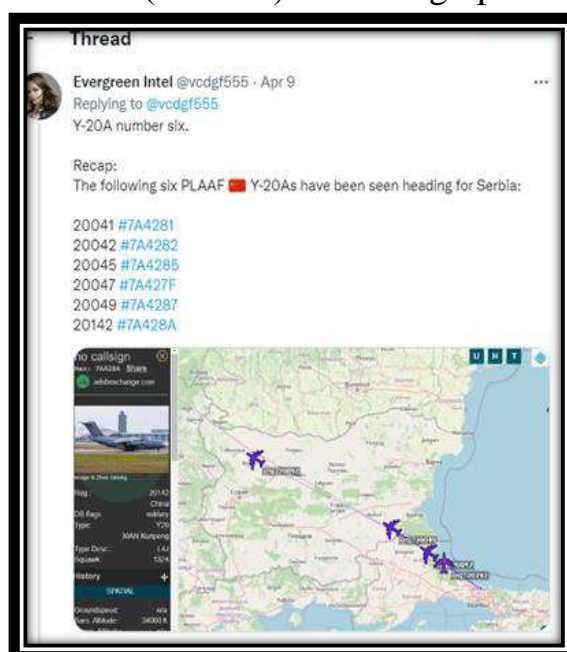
Thread

Evergreen Intel @vcdgf555 · Apr 9
Replying to @vcdgf555
Y-20A number six.

Recap:
The following six PLAAF 🇨🇳 Y-20As have been seen heading for Serbia:

20041 #7A4281
20042 #7A4282
20045 #7A4285
20047 #7A427F
20049 #7A4287
20142 #7A428A

no callsign
Hex: 7A428A Share
adsbexchange.com
Flag: 20142 China
DB flags: military
Type: Y20
XIAN Kunpeng
Type Desc: L4J
Squawk: 1324
History
SPATIAL
Groundspeed: n/a
Baro. Altitude: 34000 ft
U N T
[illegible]